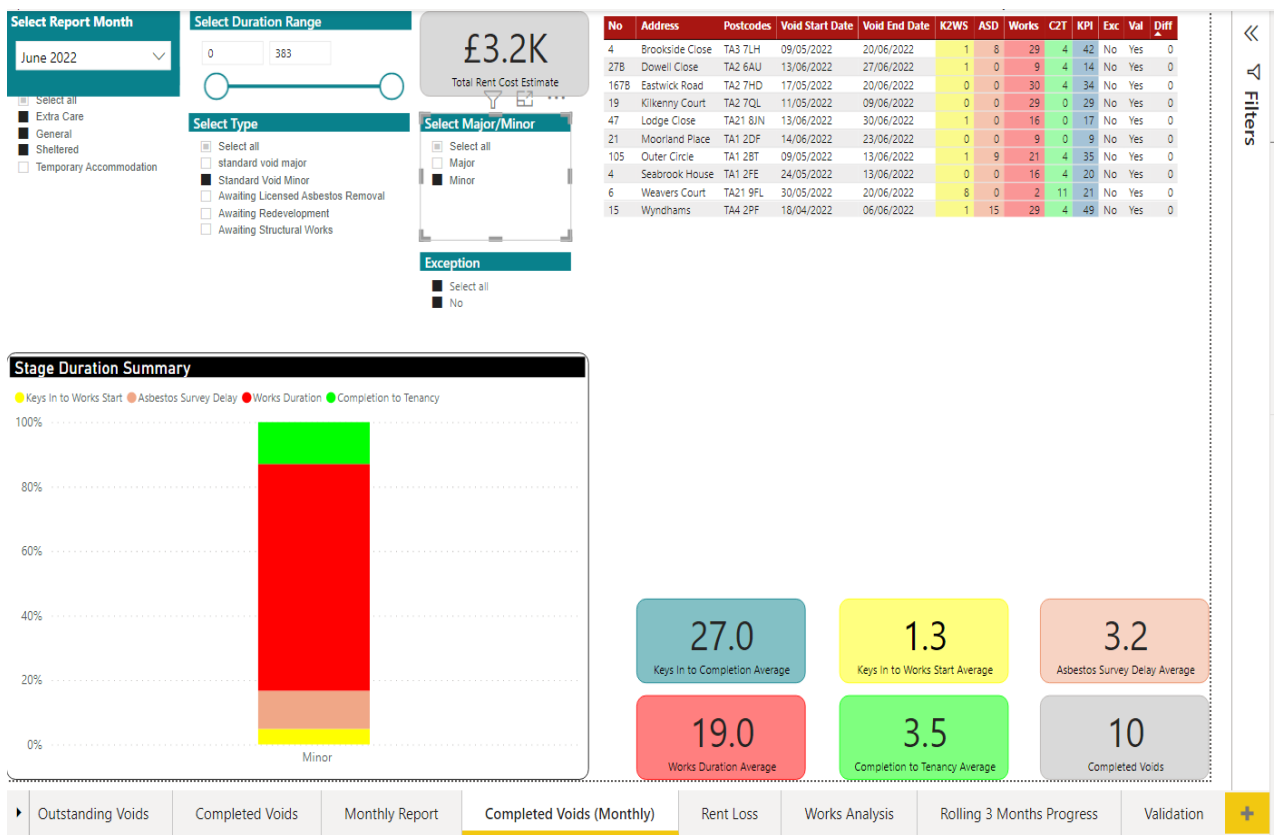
Select Report Month
June 2022

Select all
Extra Care
General
Sheltered
Temporary Accommodation

Select Duration Range
0
383

Select Type
Select all
standard void major
Standard Void Minor
Awaiting Licensed Asbestos Removal
Awaiting Redevelopment
Awaiting Structural Works

£3.2K
Total Rent Cost Estimate

Select Major/Minor
Select all
Major
Minor

Exception
Select all
No

| No | Address | Postcodes | Void Start Date | Void End Date | K2WS | ASD | Works | C2T | KPI | Exc | Val | Diff |
|---|---|---|---|---|---|---|---|---|---|---|---|---|
| 4 | Brookside Close | TA3 7LH | 09/05/2022 | 20/06/2022 | 1 | 8 | 29 | 4 | 42 | No | Yes | 0 |
| 27B | Dowell Close | TA2 6AU | 13/06/2022 | 27/06/2022 | 1 | 0 | 9 | 4 | 14 | No | Yes | 0 |
| 167B | Eastwick Road | TA2 7HD | 17/05/2022 | 20/06/2022 | 0 | 0 | 30 | 4 | 34 | No | Yes | 0 |
| 19 | Kilkenny Court | TA2 7QL | 11/05/2022 | 09/06/2022 | 0 | 0 | 29 | 0 | 29 | No | Yes | 0 |
| 47 | Lodge Close | TA21 8JN | 13/06/2022 | 30/06/2022 | 1 | 0 | 16 | 0 | 17 | No | Yes | 0 |
| 21 | Moorland Place | TA1 2DF | 14/06/2022 | 23/06/2022 | 0 | 0 | 9 | 0 | 9 | No | Yes | 0 |
| 105 | Outer Circle | TA1 2BT | 09/05/2022 | 13/06/2022 | 1 | 9 | 21 | 4 | 35 | No | Yes | 0 |
| 4 | Seabrook House | TA1 2FE | 24/05/2022 | 13/06/2022 | 0 | 0 | 16 | 4 | 20 | No | Yes | 0 |
| 6 | Weavers Court | TA21 9FL | 30/05/2022 | 20/06/2022 | 8 | 0 | 2 | 11 | 21 | No | Yes | 0 |
| 15 | Wyndhams | TA4 2PF | 18/04/2022 | 06/06/2022 | 1 | 15 | 29 | 4 | 49 | No | Yes | 0 |

Filters

Stage Duration Summary
Keys In to Works Start Asbestos Survey Delay Works Duration Completion to Tenancy
100%
80%
60%
40%
20%
0%
Minor

27.0
Keys In to Completion Average
1.3
Keys In to Works Start Average
3.2
Asbestos Survey Delay Average
19.0
Works Duration Average
3.5
Completion to Tenancy Average
10
Completed Voids

Outstanding Voids | Completed Voids | Monthly Report | Completed Voids (Monthly) | Rent Loss | Works Analysis | Rolling 3 Months Progress | Validation | +